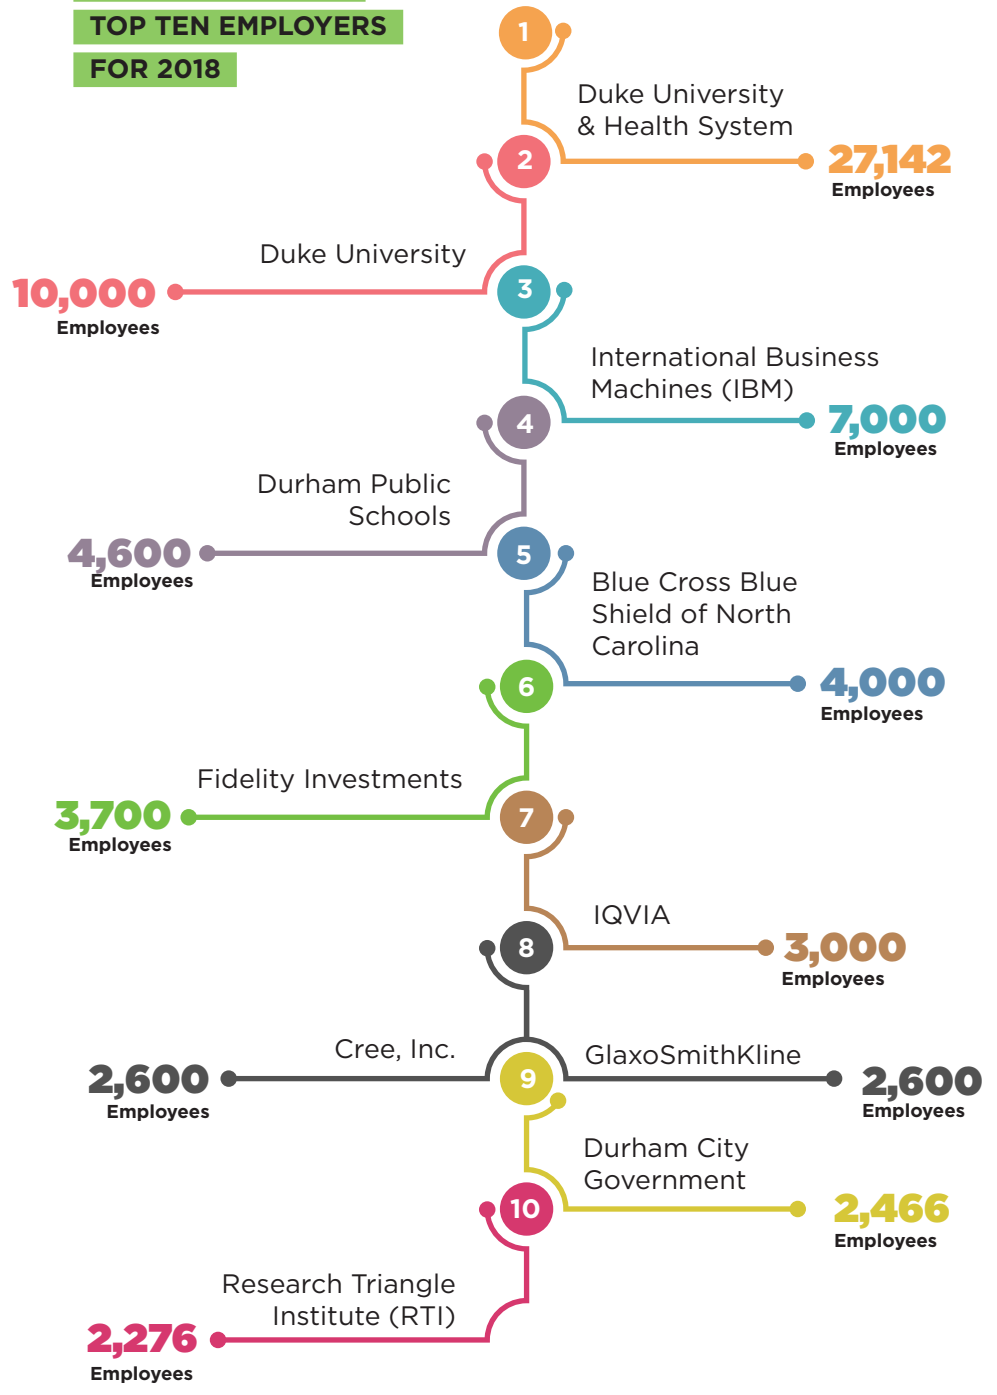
TOP TEN EMPLOYERS FOR 2018

1

Duke University & Health System

27,142 Employees

2

Duke University

10,000 Employees

3

International Business Machines (IBM)

7,000 Employees

4

Durham Public Schools

4,600 Employees

5

Blue Cross Blue Shield of North Carolina

4,000 Employees

6

Fidelity Investments

3,700 Employees

7

IQVIA

3,000 Employees

8

Cree, Inc.

2,600 Employees

9

GlaxoSmithKline

2,600 Employees

Durham City Government

2,466 Employees

10

Research Triangle Institute (RTI)

2,276 Employees